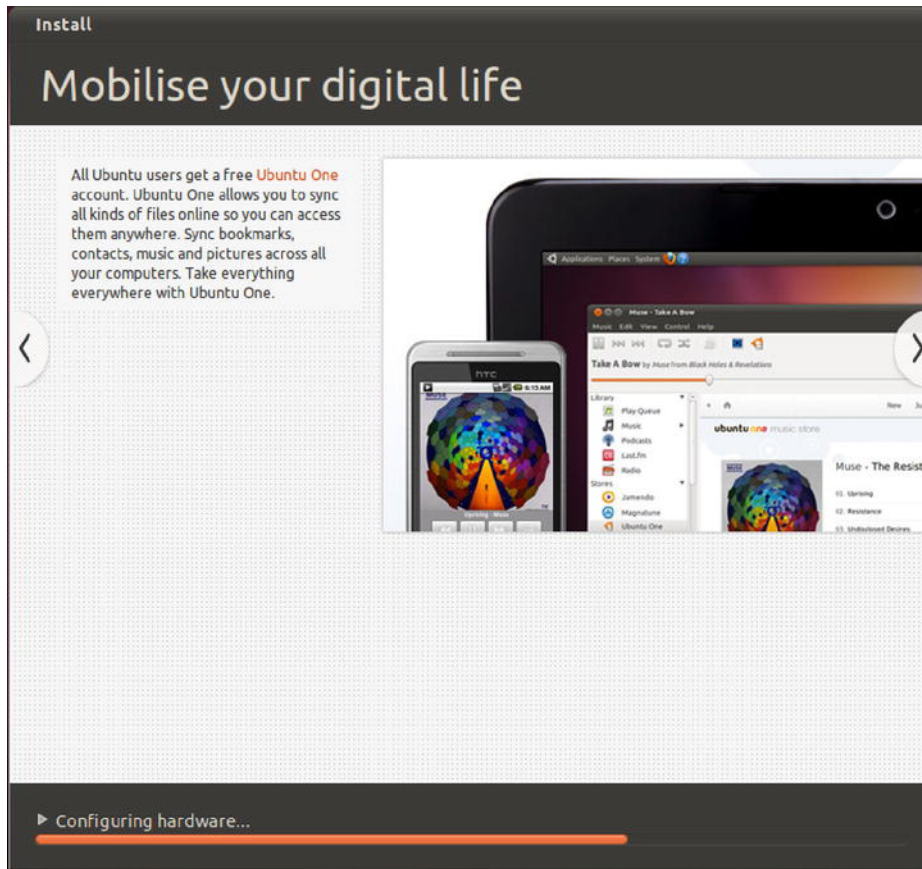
Install

Mobilise your digital life

All Ubuntu users get a free Ubuntu One account. Ubuntu One allows you to sync all kinds of files online so you can access them anywhere. Sync bookmarks, contacts, music and pictures across all your computers. Take everything everywhere with Ubuntu One.

Applications Places System

Muse - Take A Bow

Music Edit View Control Help

Take A Bow by Muse from Black Holes & Revelation

Library
Play Queue
Music
Podcasts
Last.fm
Radio
Stores
Jamendo
Magnatune
Ubuntu One

New

ubuntu one music store

Muse - The Resist

01. Uprising
02. Resistance
03. Undisclosed Desires

htc
6:15 AM
Uprising Muse

▶ Configuring hardware...